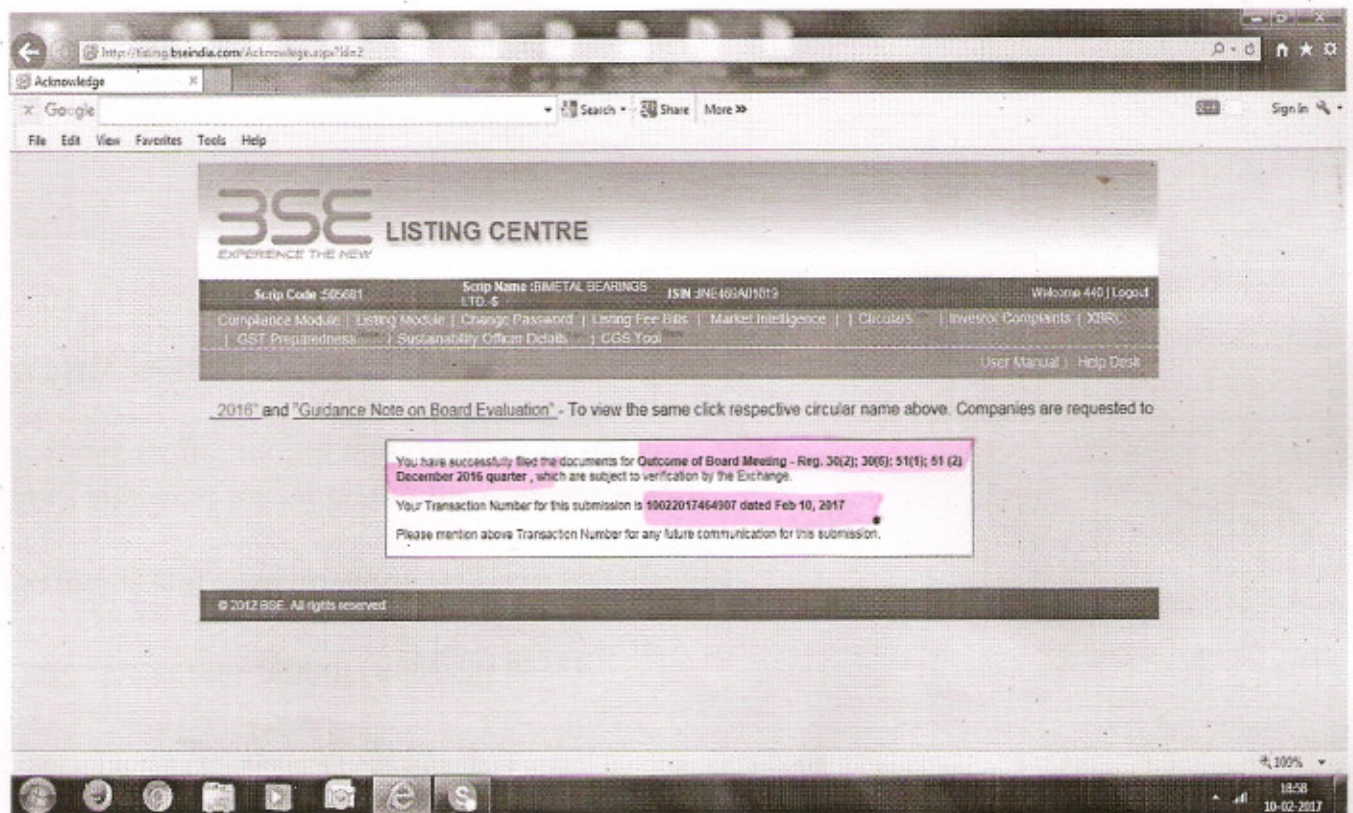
http://listing.bseindia.com/Acknowledge.aspx?id=2

Acknowledge

Google

Search · Share More »

Sign In

File Edit View Favorites Tools Help

BSE LISTING CENTRE

EXPERIENCE THE NEW

Scrip Code :505681 Scrip Name :BIMETAL BEARINGS LTD.-$ ISIN :INE469A01019 Welcome 440 | Logout

Compliance Module | Listing Module | Change Password | Listing Fee Bills | Market Intelligence | | Circulars | Investor Complaints | XBRL | GST Preparedness | Sustainability Officer Details | CGS Tool

User Manual | Help Desk

2016" and "Guidance Note on Board Evaluation" - To view the same click respective circular name above. Companies are requested to

You have successfully filed the documents for Outcome of Board Meeting - Reg. 30(2); 30(6); 51(1); 51 (2) December 2016 quarter , which are subject to verification by the Exchange.

Your Transaction Number for this submission is 10022017464907 dated Feb 10, 2017

Please mention above Transaction Number for any future communication for this submission.

© 2012 BSE. All rights reserved

100%

18:58
10-02-2017